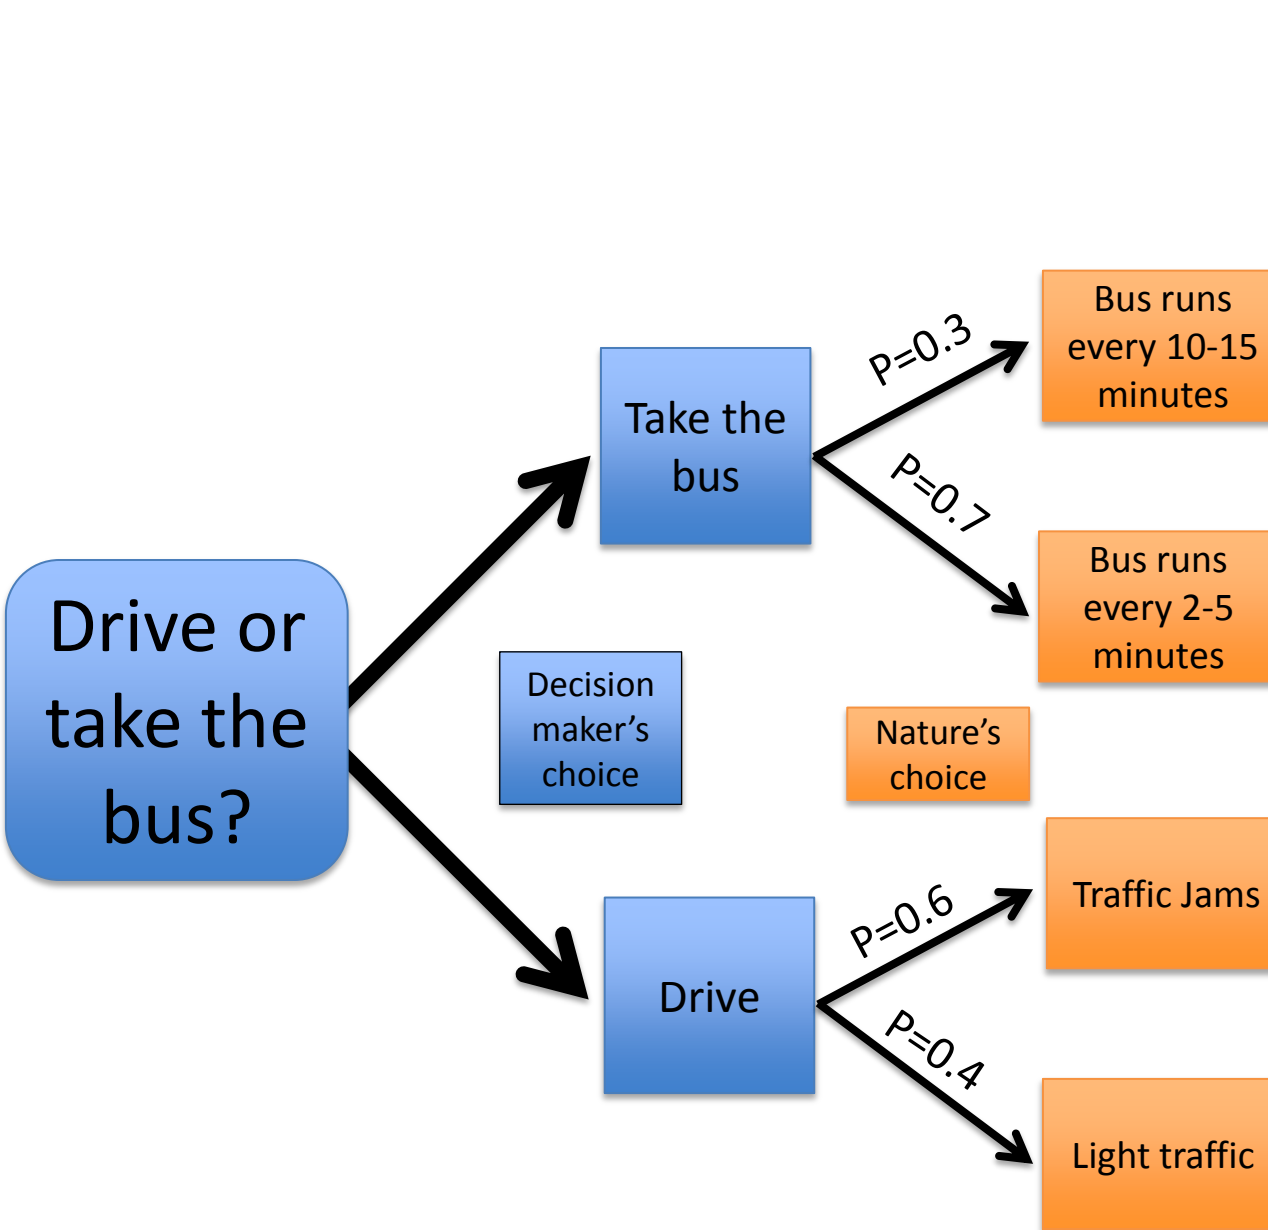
Drive or take the bus?

Take the bus

P=0.3

Bus runs every 10-15 minutes

P=0.7

Bus runs every 2-5 minutes

Decision maker's choice

Nature's choice

Drive

P=0.6

Traffic Jams

P=0.4

Light traffic